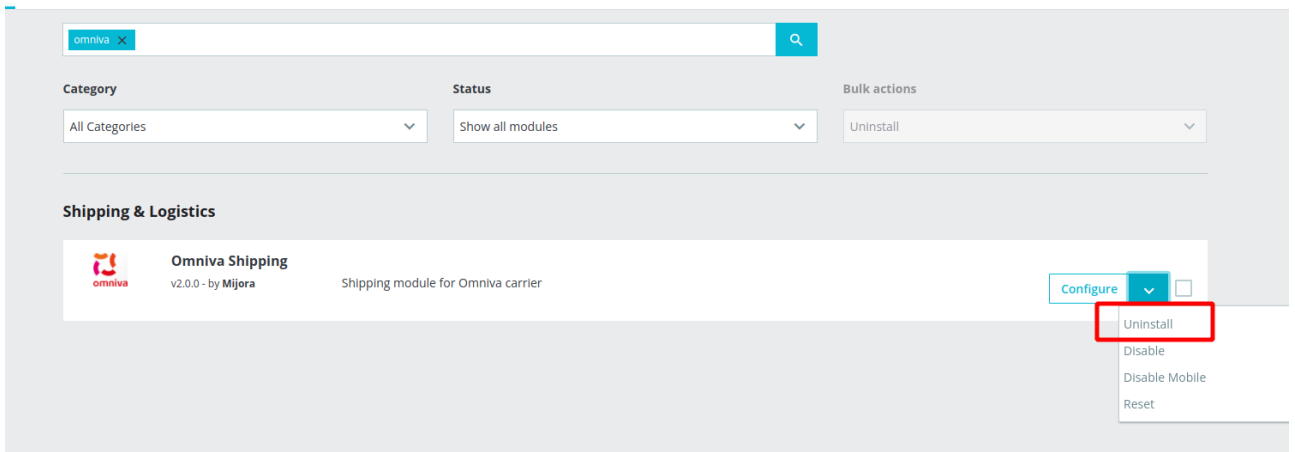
omniva ×

Category
All Categories

Status
Show all modules

Bulk actions
Uninstall

Shipping & Logistics

omniva

Omniva Shipping
v2.0.0 - by Mijora

Shipping module for Omniva carrier

Configure

Uninstall
Disable
Disable Mobile
Reset